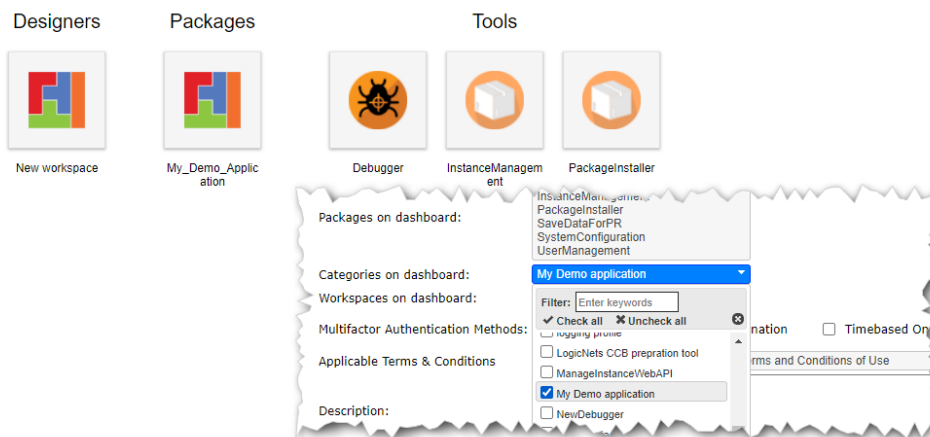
Designers

Packages

Tools

New workspace

My_Demo_Application

Debugger

InstanceManagement

PackageInstaller

Packages on dashboard:

InstanceManagem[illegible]
PackageInstaller
SaveDataForPR
SystemConfiguration
UserManagement

Categories on dashboard:

My Demo application

Workspaces on dashboard:

Filter: Enter keywords

✔ Check all ✖ Uncheck all

Multifactor Authentication Methods:

logging profile

LogicNets CCB prepration tool

ManageInstanceWebAPI

My Demo application

NewDebugger

nation

Timebased On

Applicable Terms & Conditions

rms and Conditions of Use

Description: